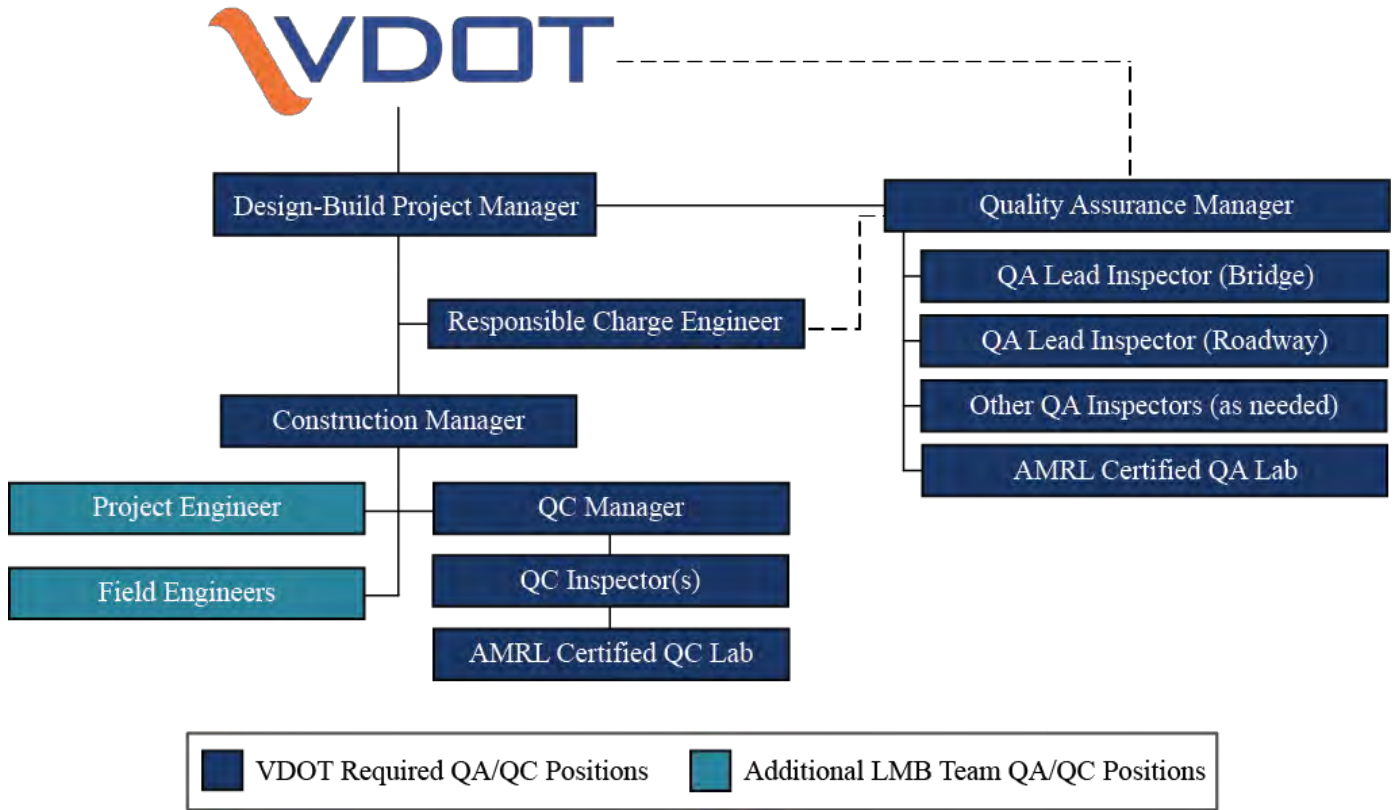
VDOT

Design-Build Project Manager

Quality Assurance Manager

QA Lead Inspector (Bridge)

QA Lead Inspector (Roadway)

Other QA Inspectors (as needed)

AMRL Certified QA Lab

Responsible Charge Engineer

Construction Manager

Project Engineer

Field Engineers

QC Manager

QC Inspector(s)

AMRL Certified QC Lab

VDOT Required QA/QC Positions

Additional LMB Team QA/QC Positions